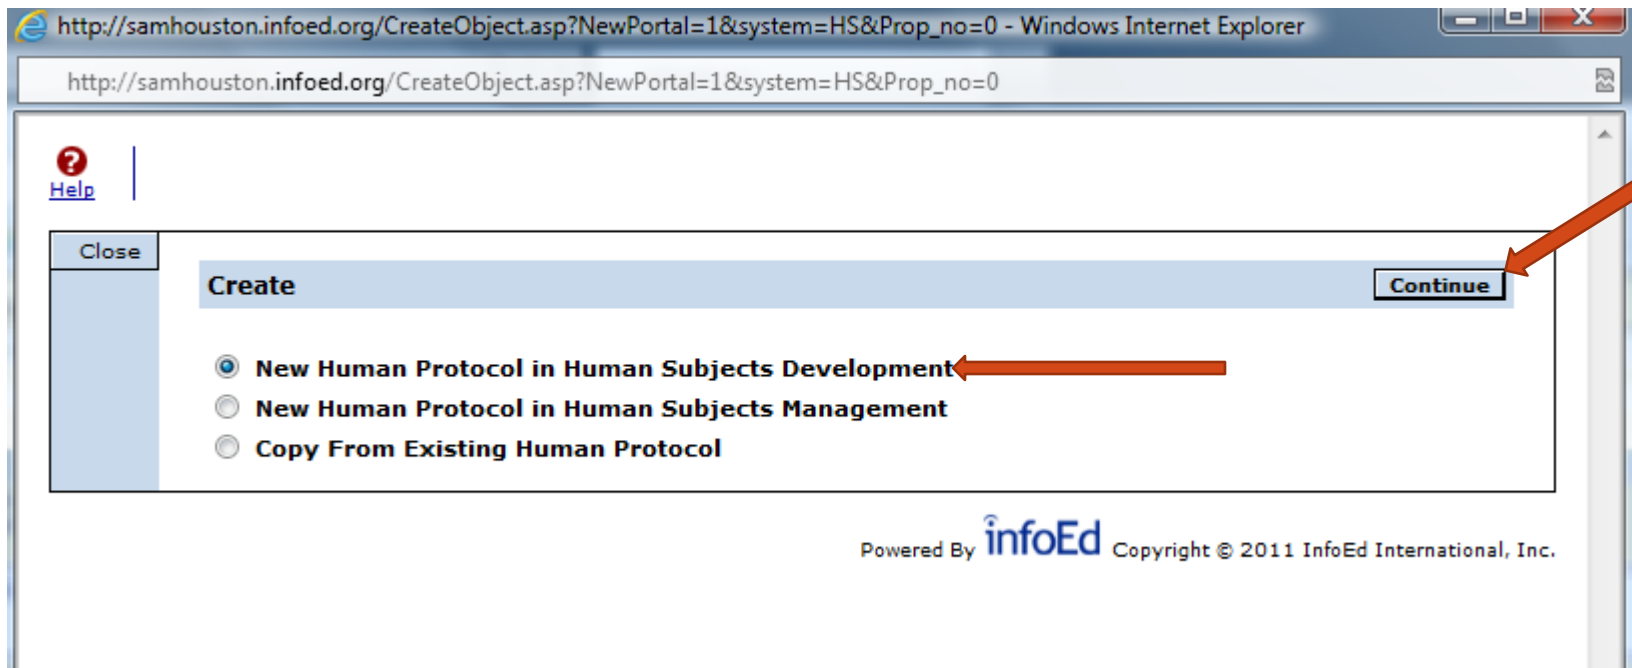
http://samhouston.infoed.org/CreateObject.asp?NewPortal=1&system=HS&Prop_no=0 - Windows Internet Explorer

http://samhouston.infoed.org/CreateObject.asp?NewPortal=1&system=HS&Prop_no=0

Help

Close

Create

Continue

New Human Protocol in Human Subjects Development

New Human Protocol in Human Subjects Management

Copy From Existing Human Protocol

Powered By infoEd Copyright © 2011 InfoEd International, Inc.